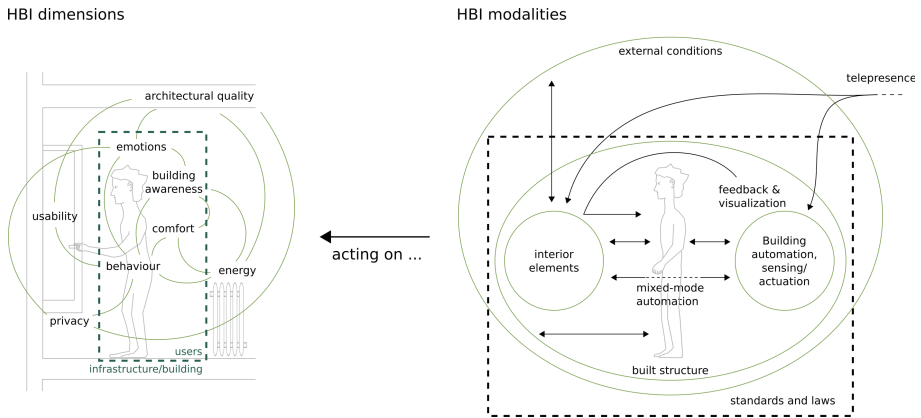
HBI dimensions

architectural quality

emotions

building awareness

usability

comfort

behaviour

energy

privacy

users

infrastructure/building

acting on ...

HBI modalities

external conditions

telepresence

feedback & visualization

interior elements

Building automation, sensing/ actuation

mixed-mode automation

built structure

standards and laws